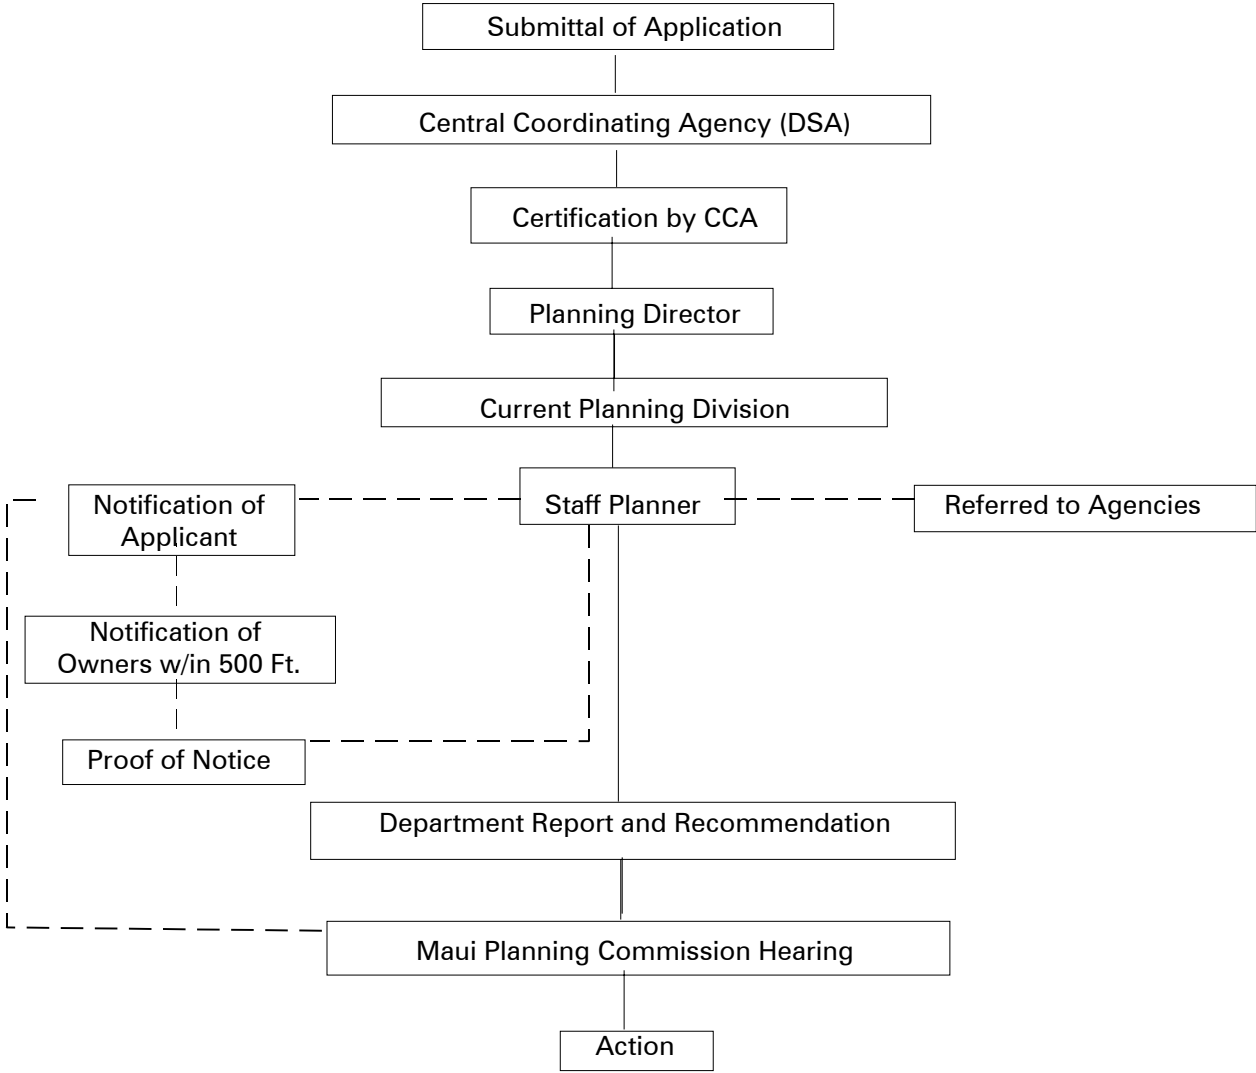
Submittal of Application

Central Coordinating Agency (DSA)

Certification by CCA

Planning Director

Current Planning Division

Notification of Applicant

Staff Planner

Referred to Agencies

Notification of Owners w/in 500 Ft.

Proof of Notice

Department Report and Recommendation

Maui Planning Commission Hearing

Action